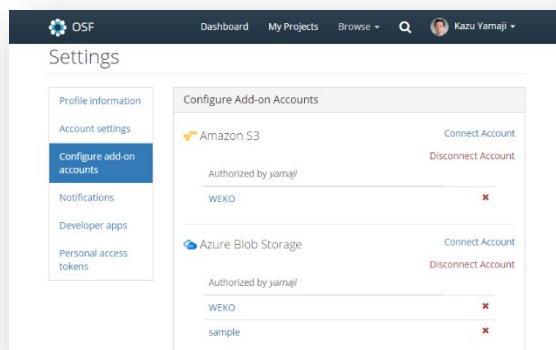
OSF Dashboard My Projects Browse Kazu Yamaji

Settings

Profile information
Account settings
Configure add-on accounts
Notifications
Developer apps
Personal access tokens

Configure Add-on Accounts

Amazon S3
Connect Account
Disconnect Account
Authorized by yamaji
WEKO ✖

Azure Blob Storage
Connect Account
Disconnect Account
Authorized by yamaji
WEKO ✖
sample ✖